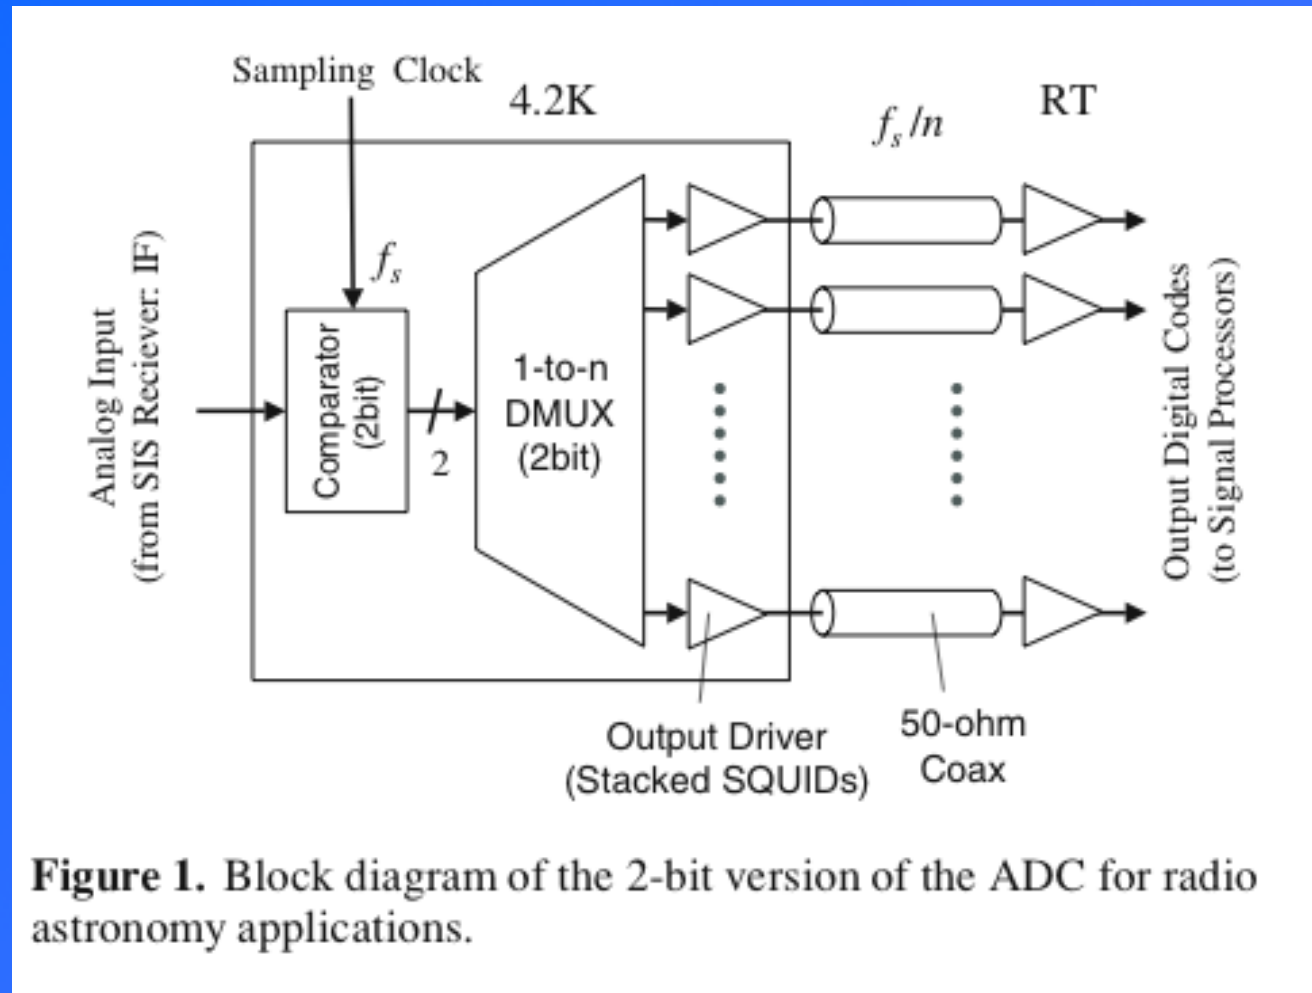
Sampling Clock

4.2K

$f_s/n$

RT

Analog Input
(from SIS Reciever: IF)

$f_s$

Comparator
(2bit)

2

1-to-n
DMUX
(2bit)

Output Digital Codes
(to Signal Processors)

Output Driver
(Stacked SQUIDs)

50-ohm
Coax

**Figure 1.** Block diagram of the 2-bit version of the ADC for radio astronomy applications.